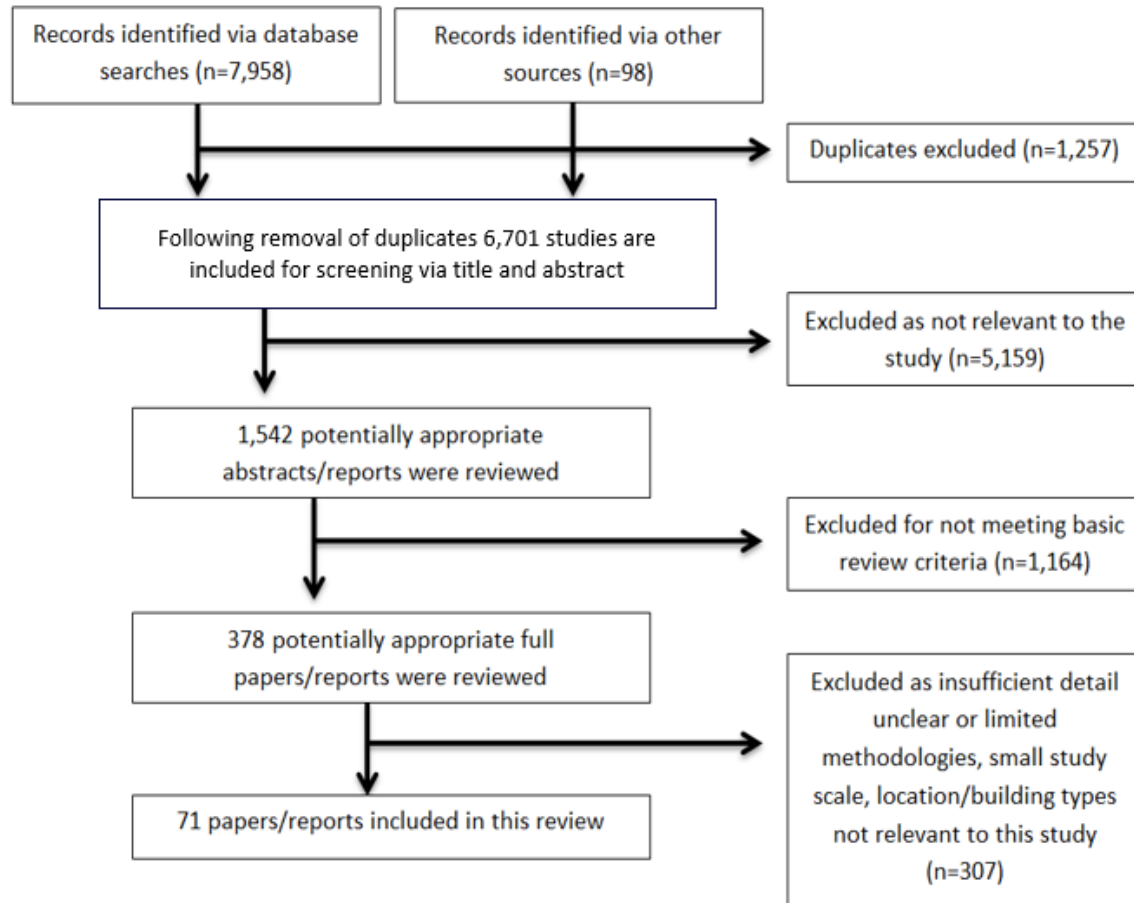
Records identified via database searches (n=7,958)

Records identified via other sources (n=98)

Duplicates excluded (n=1,257)

Following removal of duplicates 6,701 studies are included for screening via title and abstract

Excluded as not relevant to the study (n=5,159)

1,542 potentially appropriate abstracts/reports were reviewed

Excluded for not meeting basic review criteria (n=1,164)

378 potentially appropriate full papers/reports were reviewed

Excluded as insufficient detail unclear or limited methodologies, small study scale, location/building types not relevant to this study (n=307)

71 papers/reports included in this review